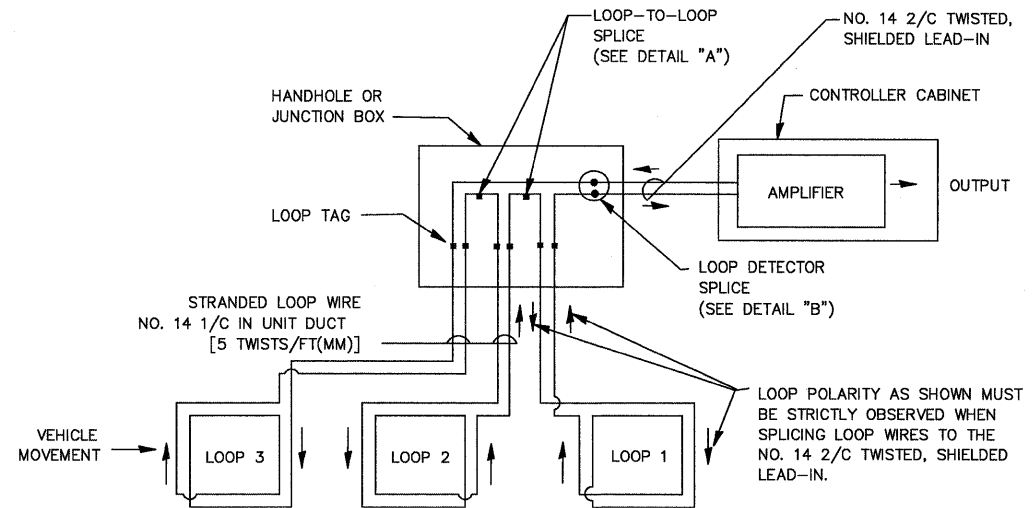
LOOP-TO-LOOP SPLICE (SEE DETAIL "A")

NO. 14 2/C TWISTED, SHIELDED LEAD-IN

HANDHOLE OR JUNCTION BOX

CONTROLLER CABINET

AMPLIFIER

OUTPUT

LOOP TAG

LOOP DETECTOR SPLICE (SEE DETAIL "B")

STRANDED LOOP WIRE NO. 14 1/C IN UNIT DUCT [5 TWISTS/FT(MM)]

LOOP POLARITY AS SHOWN MUST BE STRICTLY OBSERVED WHEN SPLICING LOOP WIRES TO THE NO. 14 2/C TWISTED, SHIELDED LEAD-IN.

VEHICLE MOVEMENT

LOOP 3

LOOP 2

LOOP 1